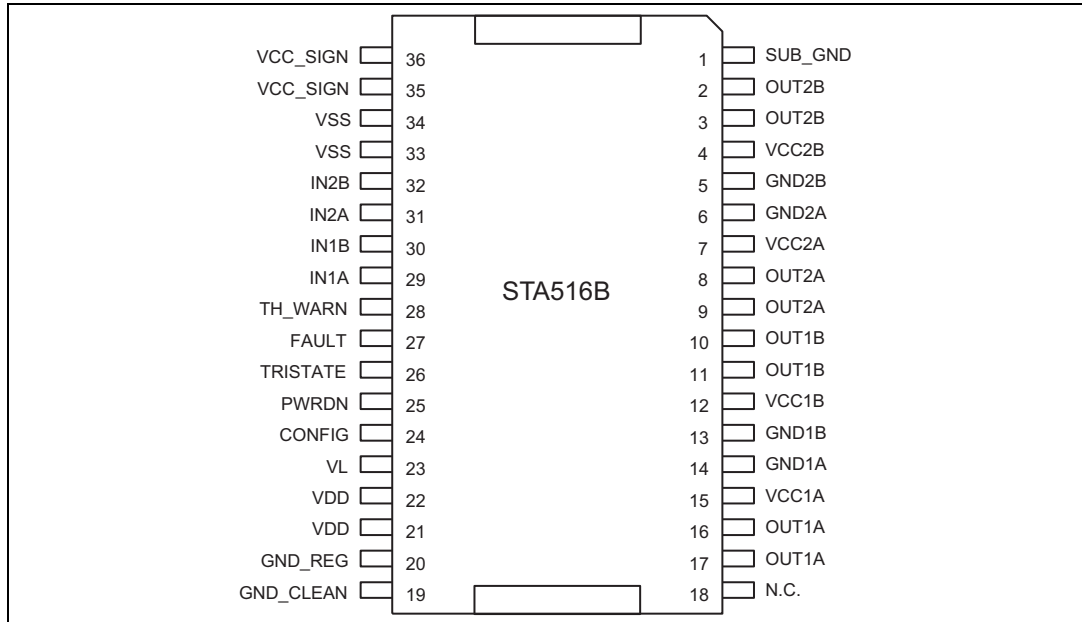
VCC_SIGN 36
VCC_SIGN 35
VSS 34
VSS 33
IN2B 32
IN2A 31
IN1B 30
IN1A 29
TH_WARN 28
FAULT 27
TRISTATE 26
PWRDN 25
CONFIG 24
VL 23
VDD 22
VDD 21
GND_REG 20
GND_CLEAN 19

STA516B

1 SUB_GND
2 OUT2B
3 OUT2B
4 VCC2B
5 GND2B
6 GND2A
7 VCC2A
8 OUT2A
9 OUT2A
10 OUT1B
11 OUT1B
12 VCC1B
13 GND1B
14 GND1A
15 VCC1A
16 OUT1A
17 OUT1A
18 N.C.